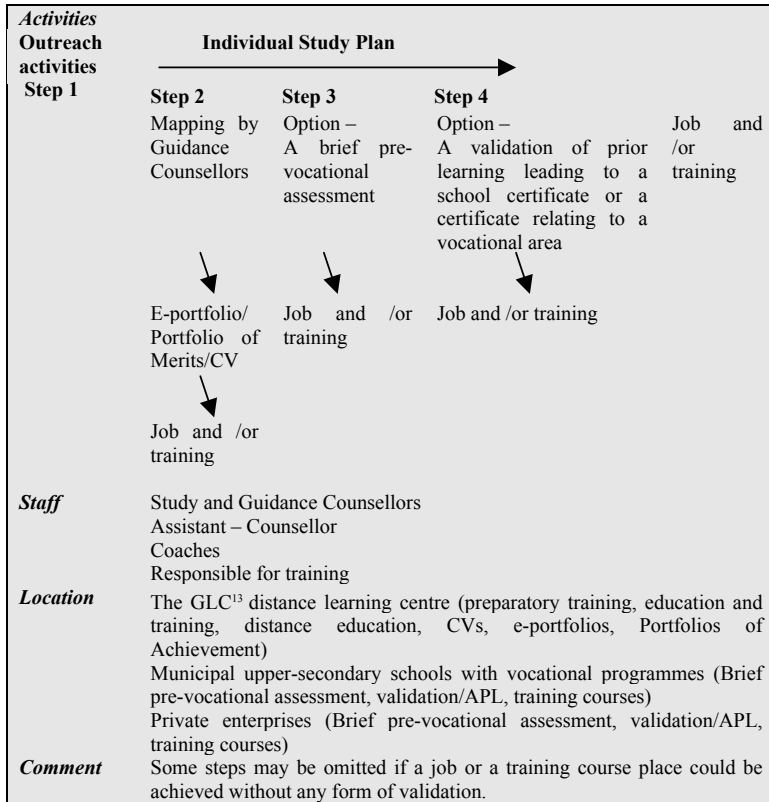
*Activities*
**Outreach activities Step 1**

**Individual Study Plan**

**Step 2**
Mapping by Guidance Counsellors

E-portfolio/ Portfolio of Merits/CV

Job and /or training

**Step 3**
Option – A brief pre-vocational assessment

Job and /or training

**Step 4**
Option – A validation of prior learning leading to a school certificate or a certificate relating to a vocational area

Job and /or training

Job and /or training

*Staff*
Study and Guidance Counsellors
Assistant – Counsellor
Coaches
Responsible for training

*Location*
The GLC$^{13}$ distance learning centre (preparatory training, education and training, distance education, CVs, e-portfolios, Portfolios of Achievement)
Municipal upper-secondary schools with vocational programmes (Brief pre-vocational assessment, validation/APL, training courses)
Private enterprises (Brief pre-vocational assessment, validation/APL, training courses)

*Comment*
Some steps may be omitted if a job or a training course place could be achieved without any form of validation.